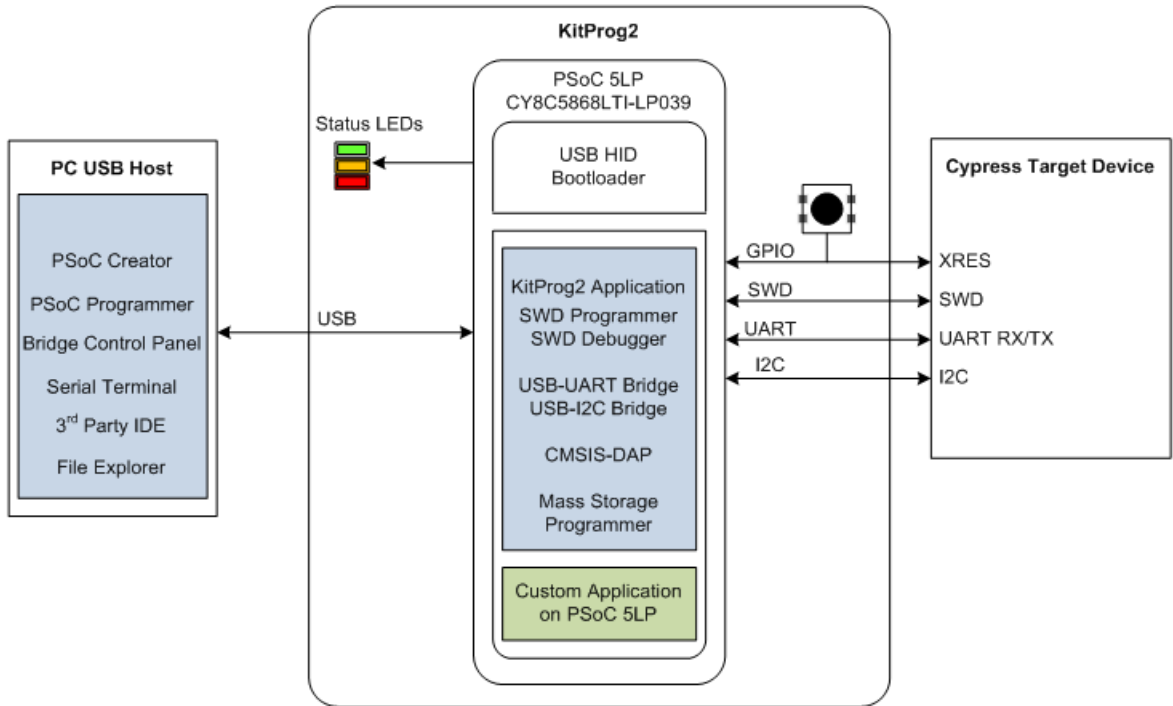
KitProg2

PSoC 5LP
CY8C5868LTI-LP039

Status LEDs

USB HID
Bootloader

PC USB Host

PSoC Creator

PSoC Programmer

Bridge Control Panel

Serial Terminal

3$^{rd}$ Party IDE

File Explorer

USB

KitProg2 Application
SWD Programmer
SWD Debugger

USB-UART Bridge
USB-I2C Bridge

CMSIS-DAP

Mass Storage
Programmer

Custom Application
on PSoC 5LP

GPIO

SWD

UART

I2C

Cypress Target Device

XRES

SWD

UART RX/TX

I2C